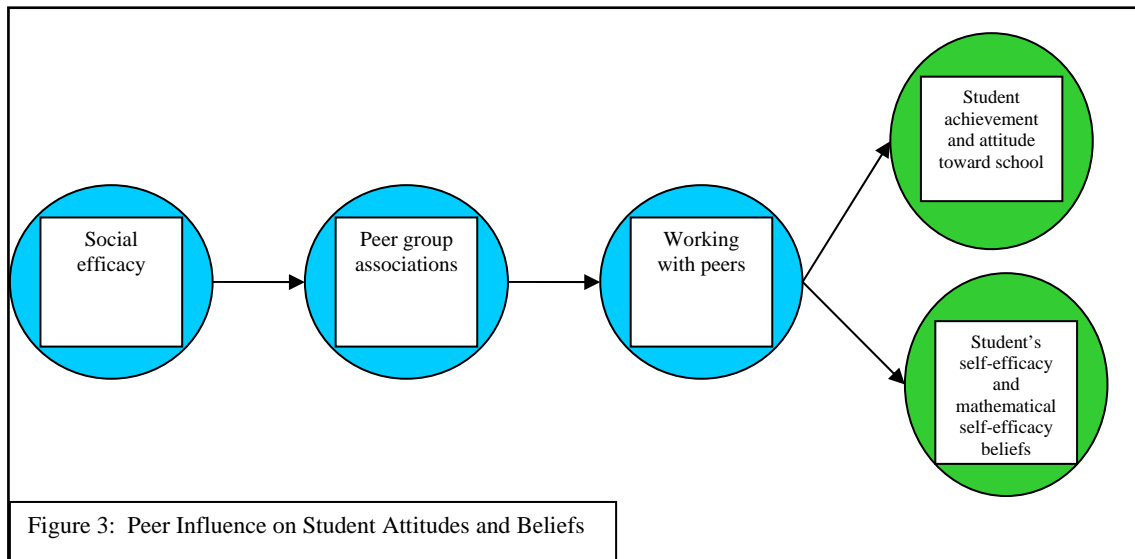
Social efficacy

Peer group associations

Working with peers

Student achievement and attitude toward school

Student's self-efficacy and mathematical self-efficacy beliefs

Figure 3: Peer Influence on Student Attitudes and Beliefs